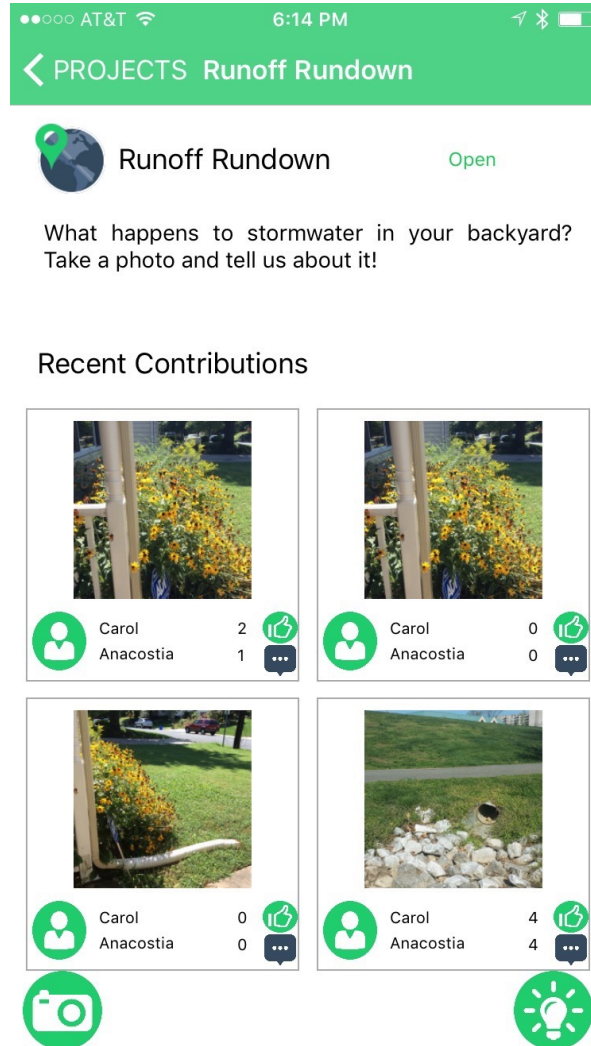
●●○○○ AT&T 6:14 PM

< PROJECTS Runoff Rundown

Runoff Rundown Open

What happens to stormwater in your backyard? Take a photo and tell us about it!

Recent Contributions

Carol 2
Anacostia 1

Carol 0
Anacostia 0

Carol 0
Anacostia 0

Carol 4
Anacostia 4